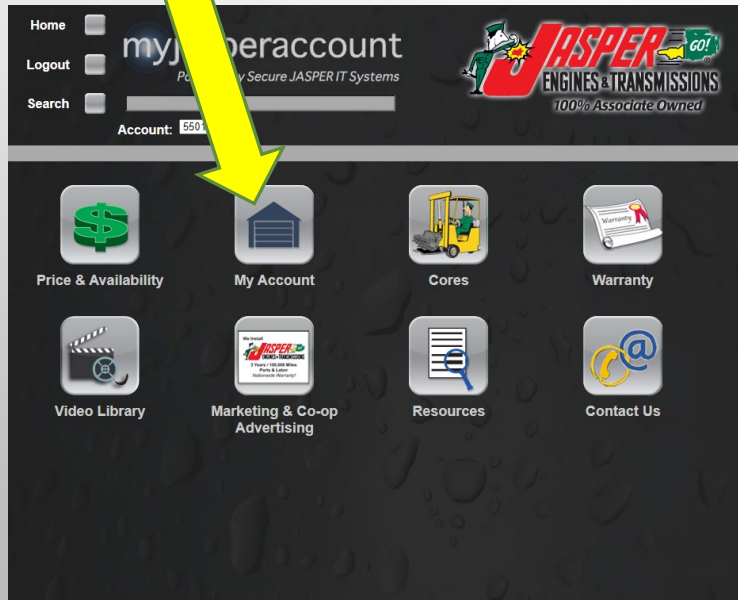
Home
Logout
Search

myj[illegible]peraccount
Po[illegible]y Secure JASPER IT Systems

Account: 550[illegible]

JASPER GO!
ENGINES & TRANSMISSIONS
100% Associate Owned

Price & Availability
My Account
Cores
Warranty
Warranty

Video Library
We Install
JASPER
ENGINES & TRANSMISSIONS
3 Years / 100,000 Miles
Parts & Labor
Nationwide Warranty
Marketing & Co-op Advertising
Resources
Contact Us